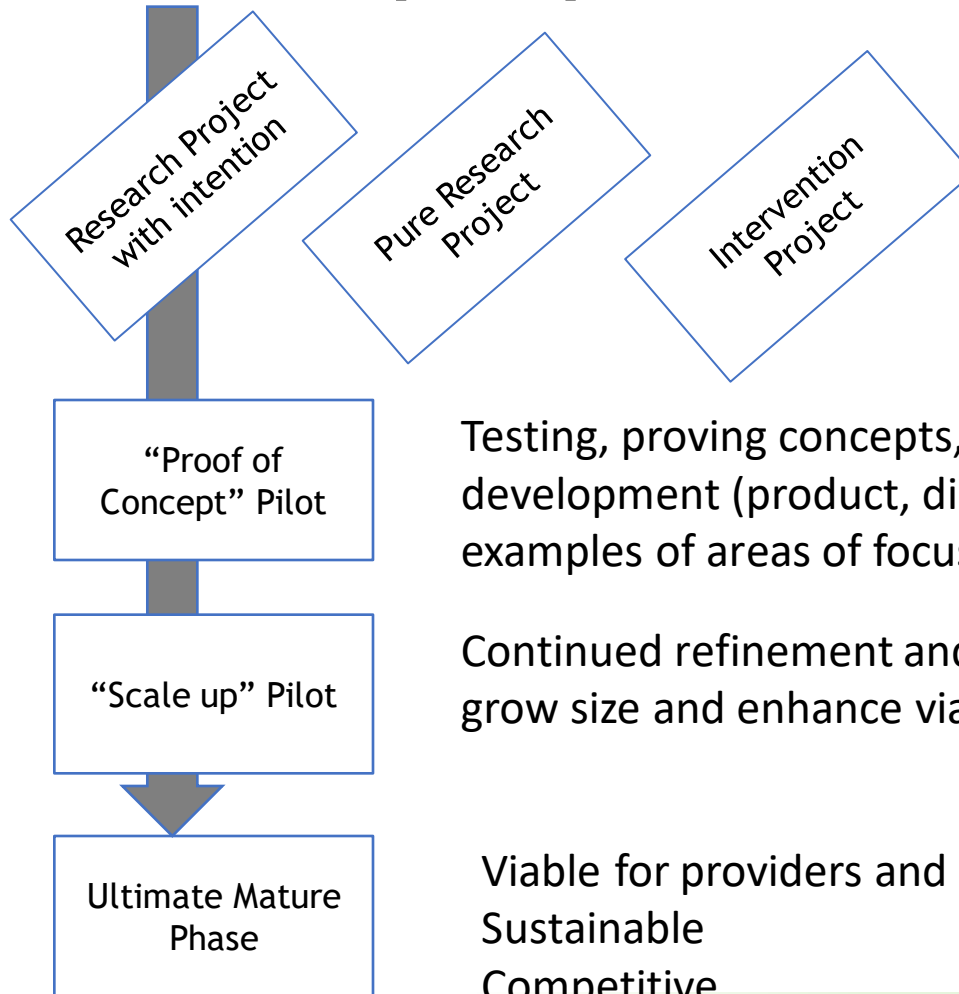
Research Project with intention

Pure Research Project

Intervention Project

"Proof of Concept" Pilot

Testing, proving concepts, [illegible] development (product, di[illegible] examples of areas of focu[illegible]

"Scale up" Pilot

Continued refinement an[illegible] grow size and enhance via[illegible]

Ultimate Mature Phase

Viable for providers and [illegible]
Sustainable
Competitive